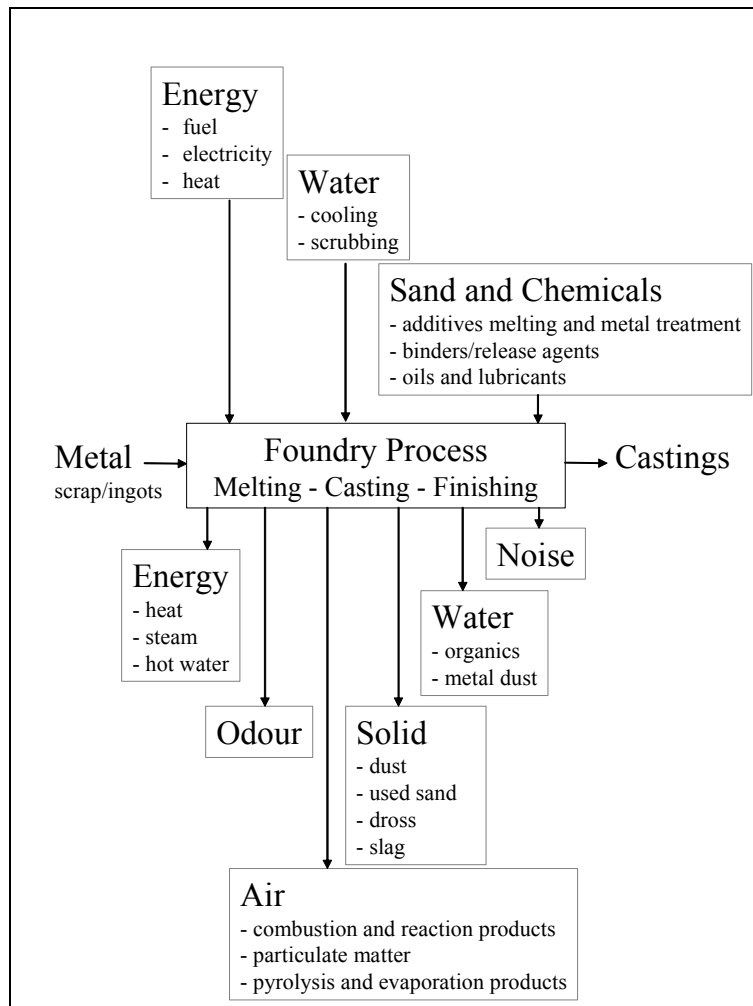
Energy
- fuel
- electricity
- heat

Water
- cooling
- scrubbing

Sand and Chemicals
- additives melting and metal treatment
- binders/release agents
- oils and lubricants

Metal
scrap/ingots

Foundry Process
Melting - Casting - Finishing

Castings

Energy
- heat
- steam
- hot water

Noise

Water
- organics
- metal dust

Odour

Solid
- dust
- used sand
- dross
- slag

Air
- combustion and reaction products
- particulate matter
- pyrolysis and evaporation products